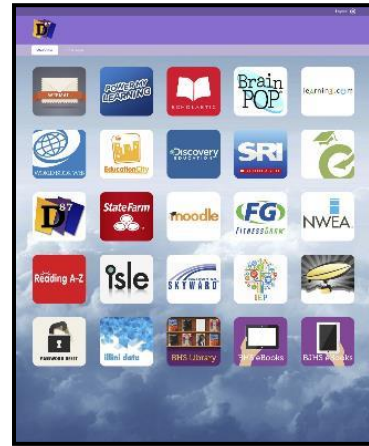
POWER MY LEARNING

SCHOLASTIC

Brain POP

learning.com

EducationCity

Discovery EDUCATION

SRI

D87

State Farm

moodle

FG FITNESSGRAM

NWEA

Reading A-Z

isle

SKYWARD

PASSWORD RESET

Illini data

BHS Library

BHS eBooks

BJHS eBooks